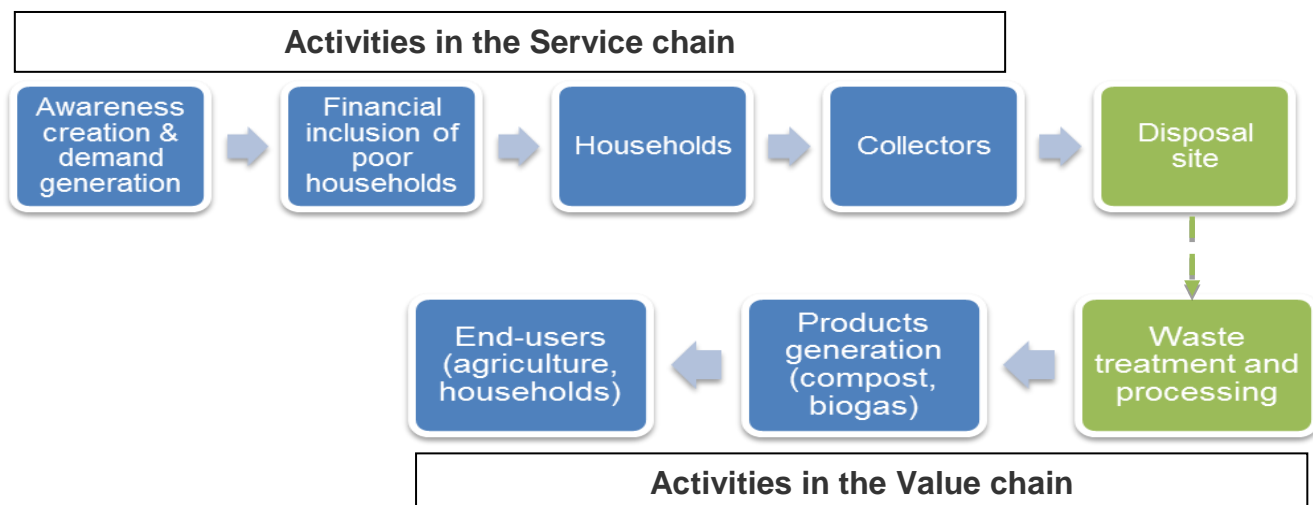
Activities in the Service chain

Awareness creation & demand generation

Financial inclusion of poor households

Households

Collectors

Disposal site

Waste treatment and processing

Products generation (compost, biogas)

End-users (agriculture, households)

Activities in the Value chain